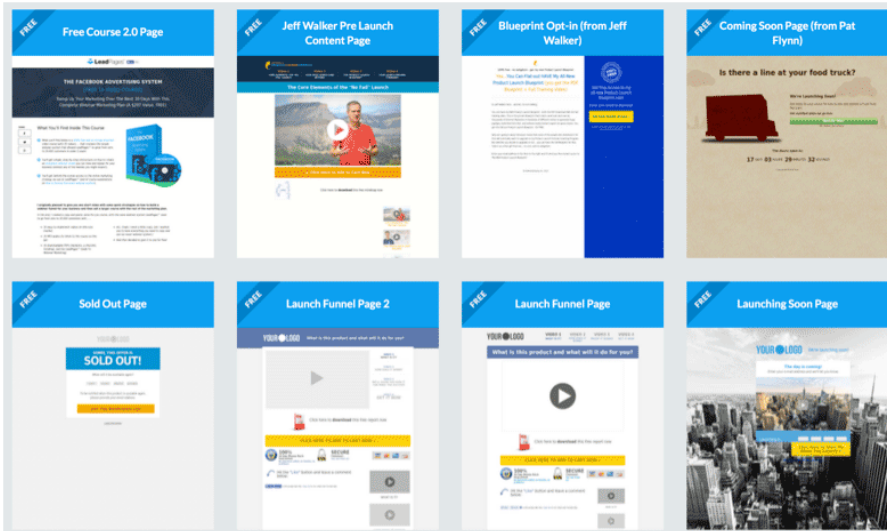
FREE
Free Course 2.0 Page

THE FACEBOOK ADVERTISING SYSTEM

What You'll Find Inside This Course

FREE
Jeff Walker Pre Launch Content Page

The Core Elements of the "No Fail" Launch

FREE
Blueprint Opt-in (from Jeff Walker)

FREE
Coming Soon Page (from Pat Flynn)

Is there a line at your food truck?

17 03 29 52

FREE
Sold Out Page

SOLD OUT!

FREE
Launch Funnel Page 2

YOUR LOGO What is this product and what will it do for you?

FREE
Launch Funnel Page

YOUR LOGO

What is this product and what will it do for you?

FREE
Launching Soon Page

YOUR LOGO